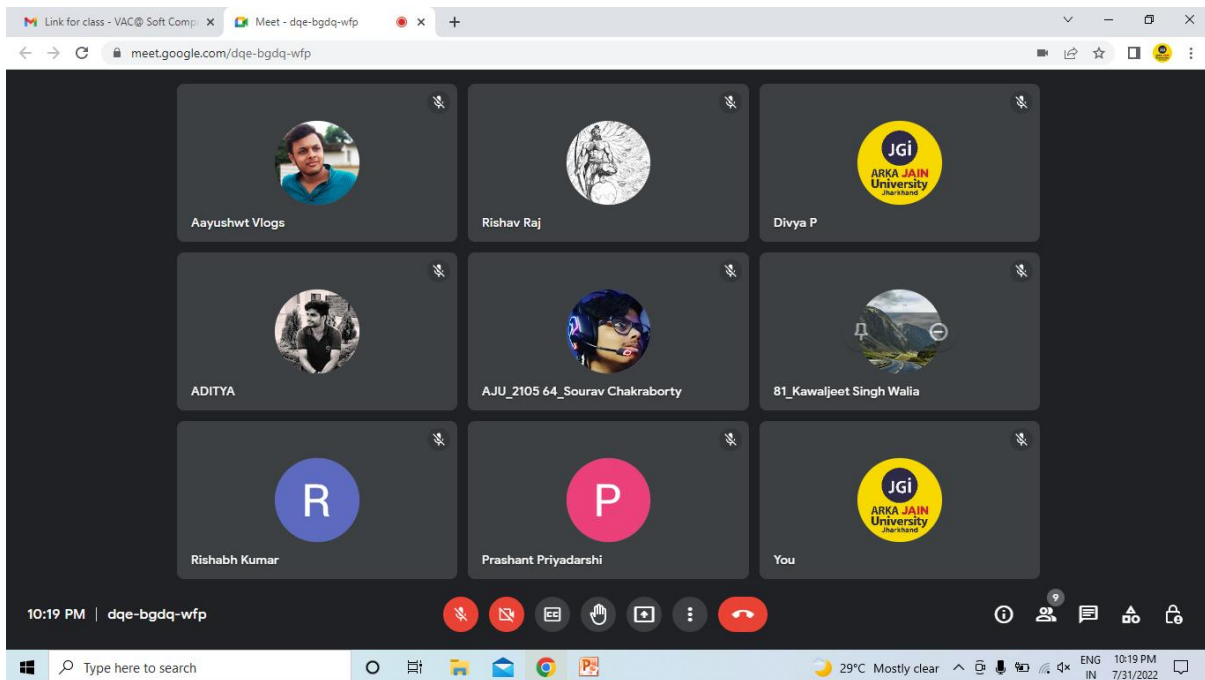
Link for class - VAC@ Soft Comp ×
Meet - dqe-bgdq-wfp ×
+
meet.google.com/dqe-bgdq-wfp

Aayushwt Vlogs
Rishav Raj
JGi ARKA JAIN University Jharkhand
Divya P
ADITYA
AJU_2105 64_Sourav Chakraborty
81_Kawaljeet Singh Walia
R
Rishabh Kumar
P
Prashant Priyadarshi
JGi ARKA JAIN University Jharkhand
You

10:19 PM | dqe-bgdq-wfp
9

Type here to search
29°C Mostly clear
ENG IN
10:19 PM 7/31/2022